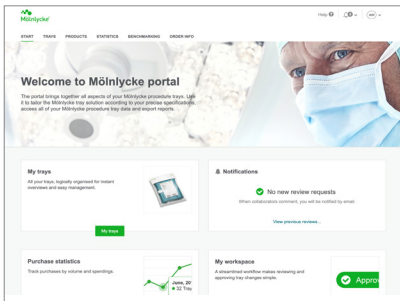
Mölnlycke

Help | 0 | 

START TRAYS PRODUCTS STATISTICS BENCHMARKING ORDER INFO

Welcome to Mölnlycke portal

The portal brings together all aspects of your Mölnlycke procedure trays. Use it to tailor the Mölnlycke tray solution according to your precise specifications, access all of your Mölnlycke procedure tray data and export reports.

My trays

All your trays, logically organised for instant overviews and easy management.

My trays

Notifications

No new review requests

When collaborators comment, you will be notified by email.

View previous reviews...

Purchase statistics

Track purchases by volume and spendings.

June, 20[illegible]
32 Tray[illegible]

My workspace

A streamlined workflow makes reviewing and approving tray changes simple.

Approv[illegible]